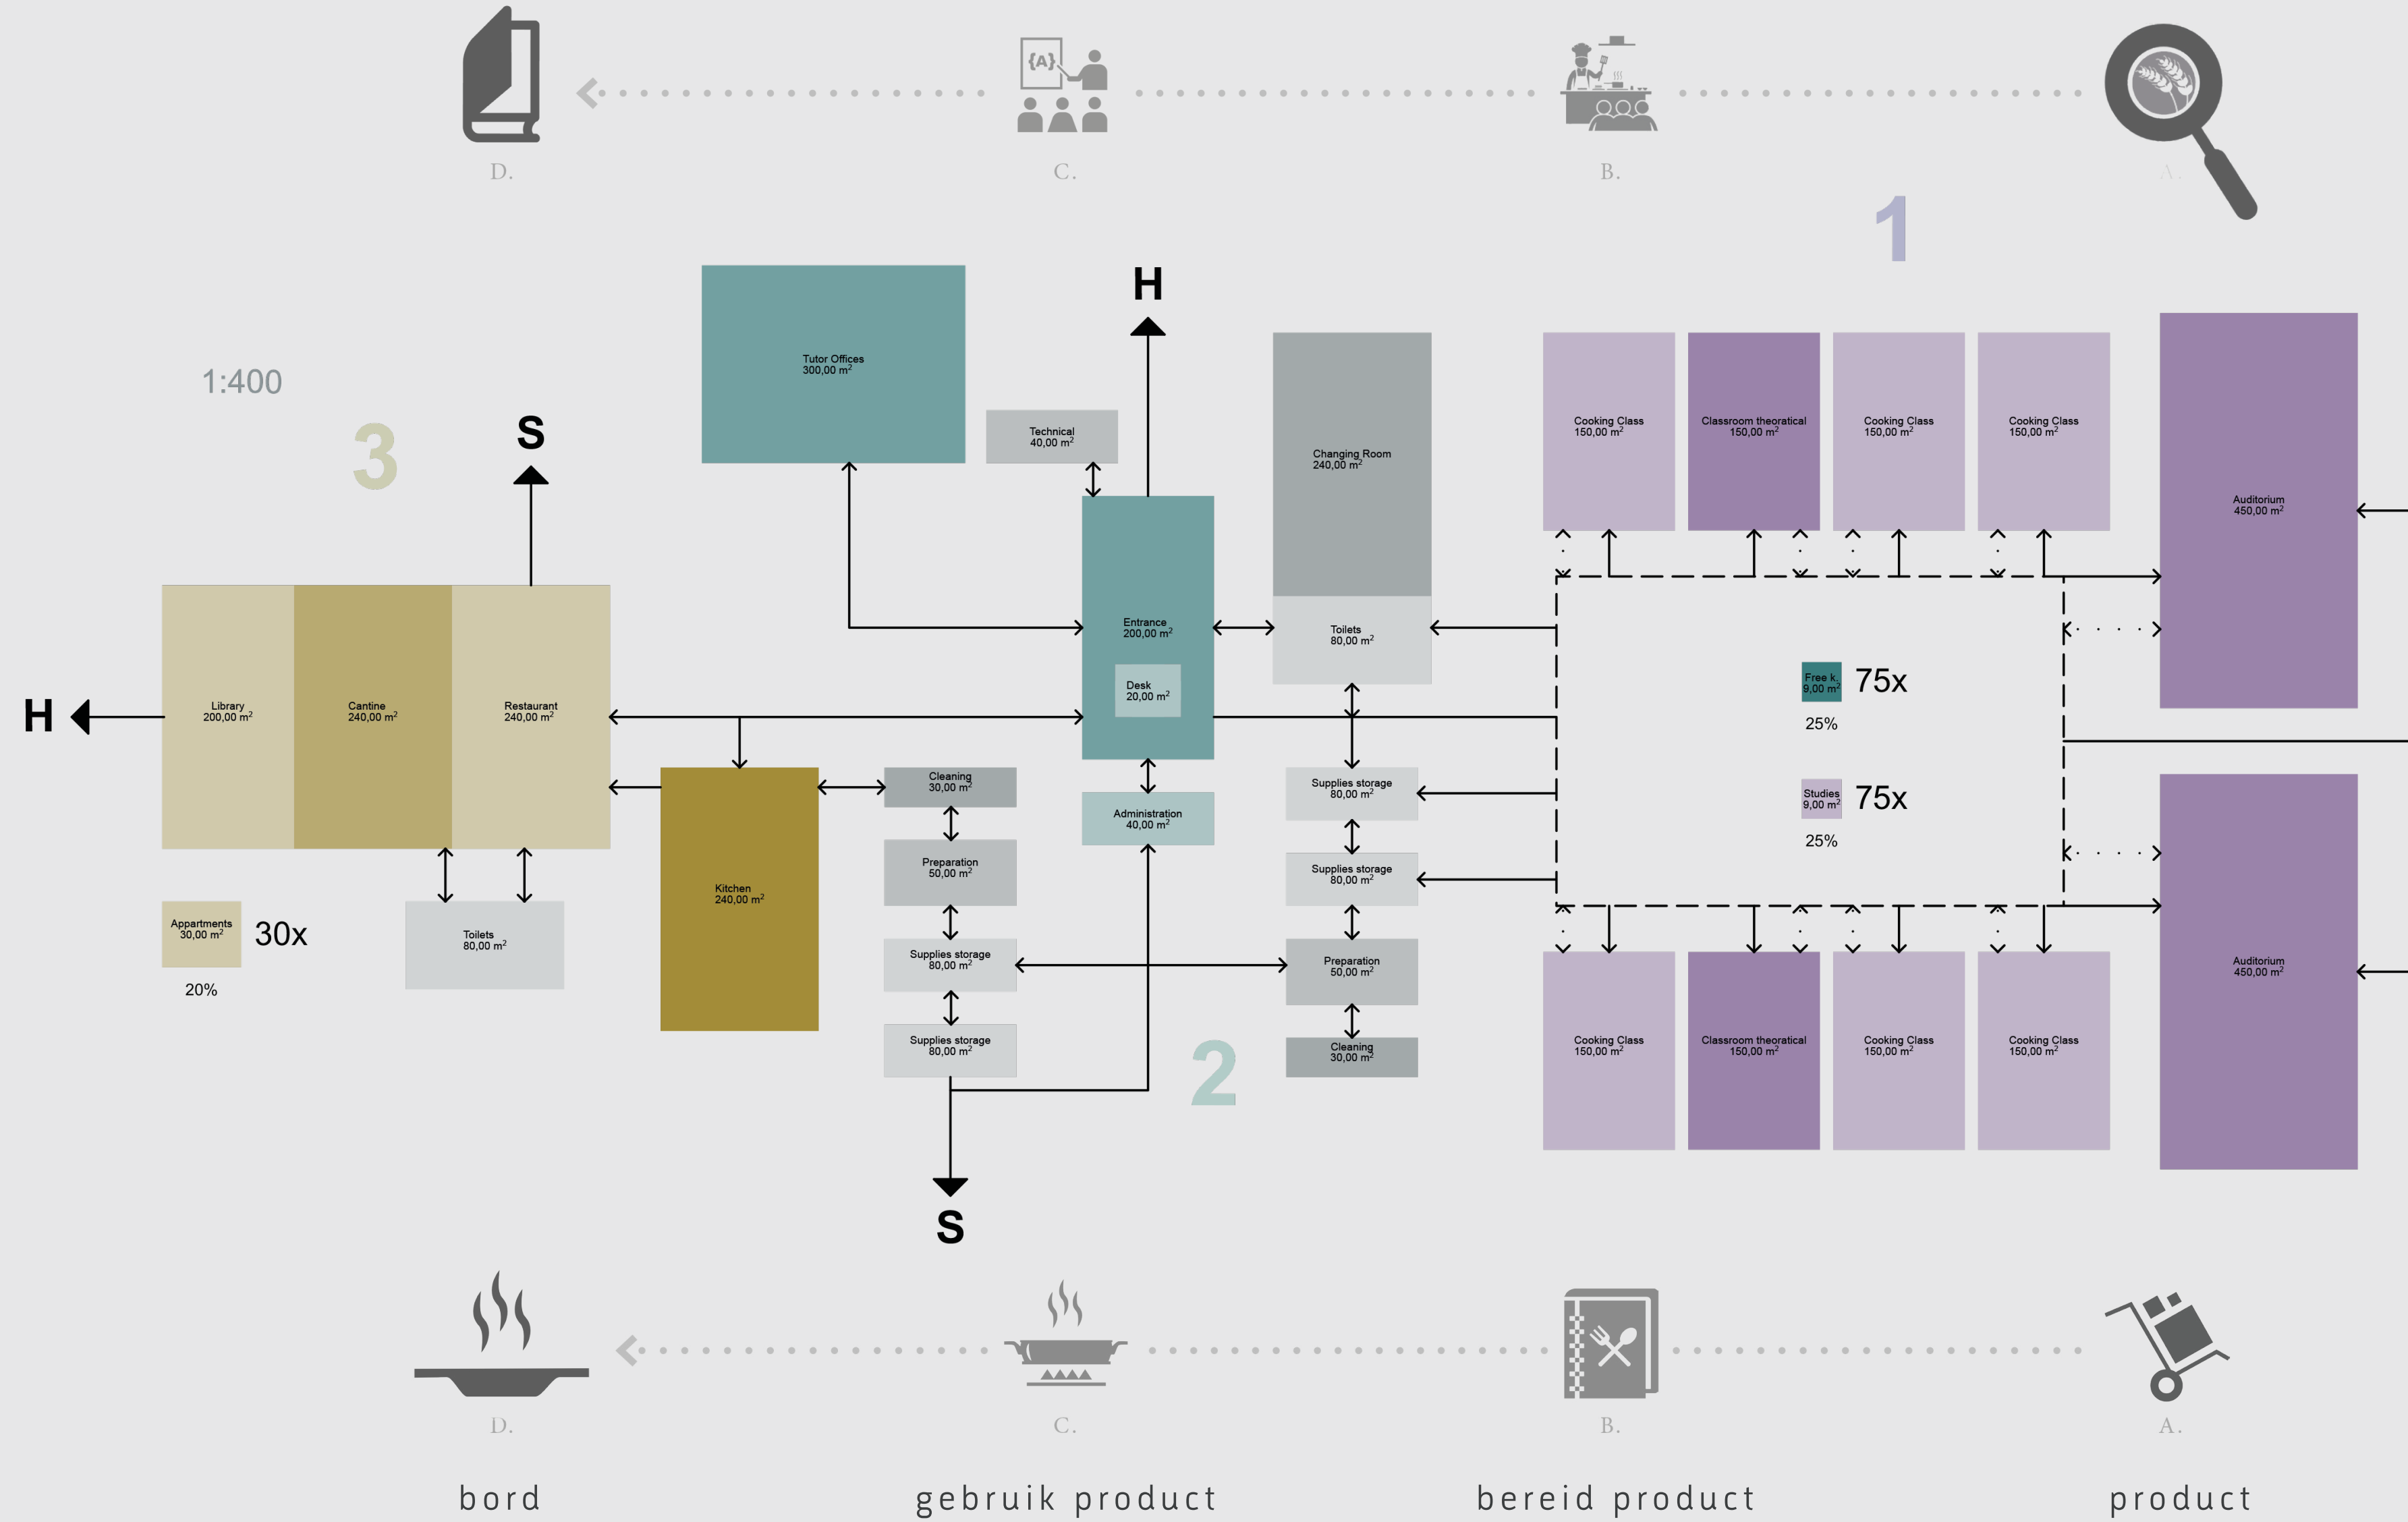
{A}

D. C. B. A.

1

H

1:400

3

S

Tutor Offices
300,00 m$^2$

Technical
40,00 m$^2$

Changing Room
240,00 m$^2$

Cooking Class
150,00 m$^2$

Classroom theoratical
150,00 m$^2$

Cooking Class
150,00 m$^2$

Cooking Class
150,00 m$^2$

Auditorium
450,00 m$^2$

Entrance
200,00 m$^2$

Toilets
80,00 m$^2$

Desk
20,00 m$^2$

Free k.
9,00 m$^2$

75x

25%

H

Library
200,00 m$^2$

Cantine
240,00 m$^2$

Restaurant
240,00 m$^2$

Kitchen
240,00 m$^2$

Cleaning
30,00 m$^2$

Administration
40,00 m$^2$

Supplies storage
80,00 m$^2$

Studies
9,00 m$^2$

75x

25%

Preparation
50,00 m$^2$

Supplies storage
80,00 m$^2$

Appartments
30,00 m$^2$

30x

20%

Toilets
80,00 m$^2$

Supplies storage
80,00 m$^2$

Preparation
50,00 m$^2$

Supplies storage
80,00 m$^2$

Cleaning
30,00 m$^2$

2

Cooking Class
150,00 m$^2$

Classroom theoratical
150,00 m$^2$

Cooking Class
150,00 m$^2$

Cooking Class
150,00 m$^2$

Auditorium
450,00 m$^2$

S

D. C. B. A.

bord gebruik product bereid product product